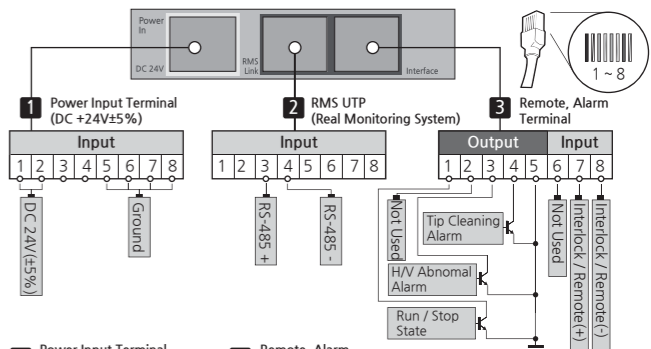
Power In

DC 24V

RMS Link

Interface

1 ~ 8

1 Power Input Terminal (DC +24V±5%)

2 RMS UTP (Real Monitoring System)

3 Remote, Alarm Terminal

| Input | | | | | | | |
|---|---|---|---|---|---|---|---|
| 1 | 2 | 3 | 4 | 5 | 6 | 7 | 8 |

DC 24V(±5%)

Ground

| Input | | | | | | | |
|---|---|---|---|---|---|---|---|
| 1 | 2 | 3 | 4 | 5 | 6 | 7 | 8 |

RS-485 +

RS-485 -

| Output | | | | | Input | | |
|---|---|---|---|---|---|---|---|
| 1 | 2 | 3 | 4 | 5 | 6 | 7 | 8 |

Not Used

Tip Cleaning Alarm

H/V Abnomal Alarm

Run / Stop State

Not Used

Interlock / Remote(+)

Interlock / Remote(-)

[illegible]